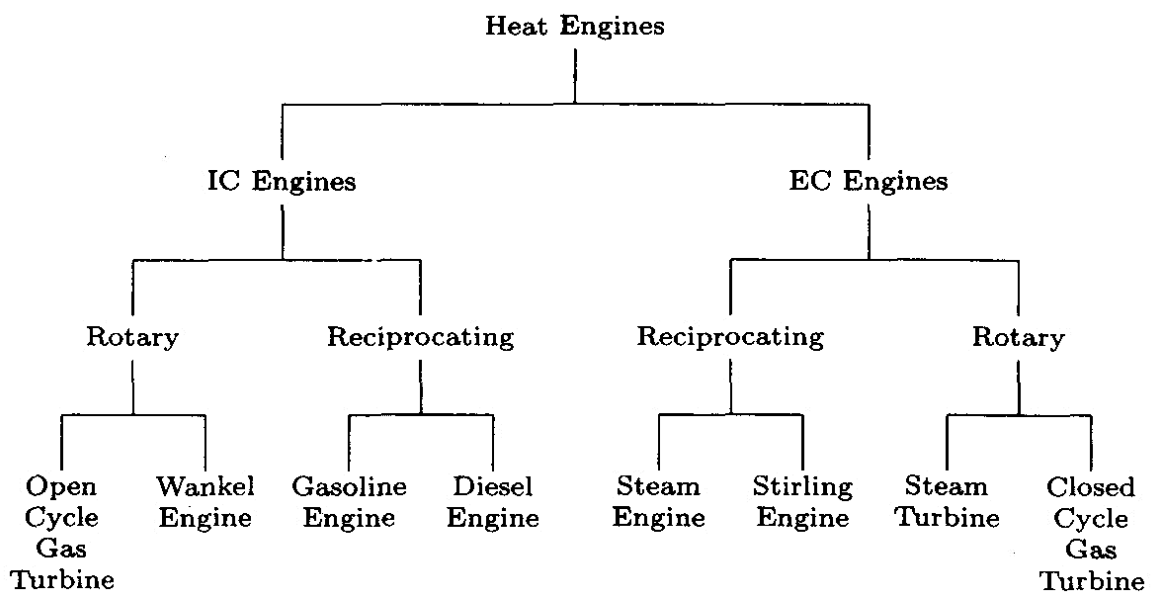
Heat Engines

IC Engines

EC Engines

Rotary

Reciprocating

Reciprocating

Rotary

Open Cycle Gas Turbine

Wankel Engine

Gasoline Engine

Diesel Engine

Steam Engine

Stirling Engine

Steam Turbine

Closed Cycle Gas Turbine